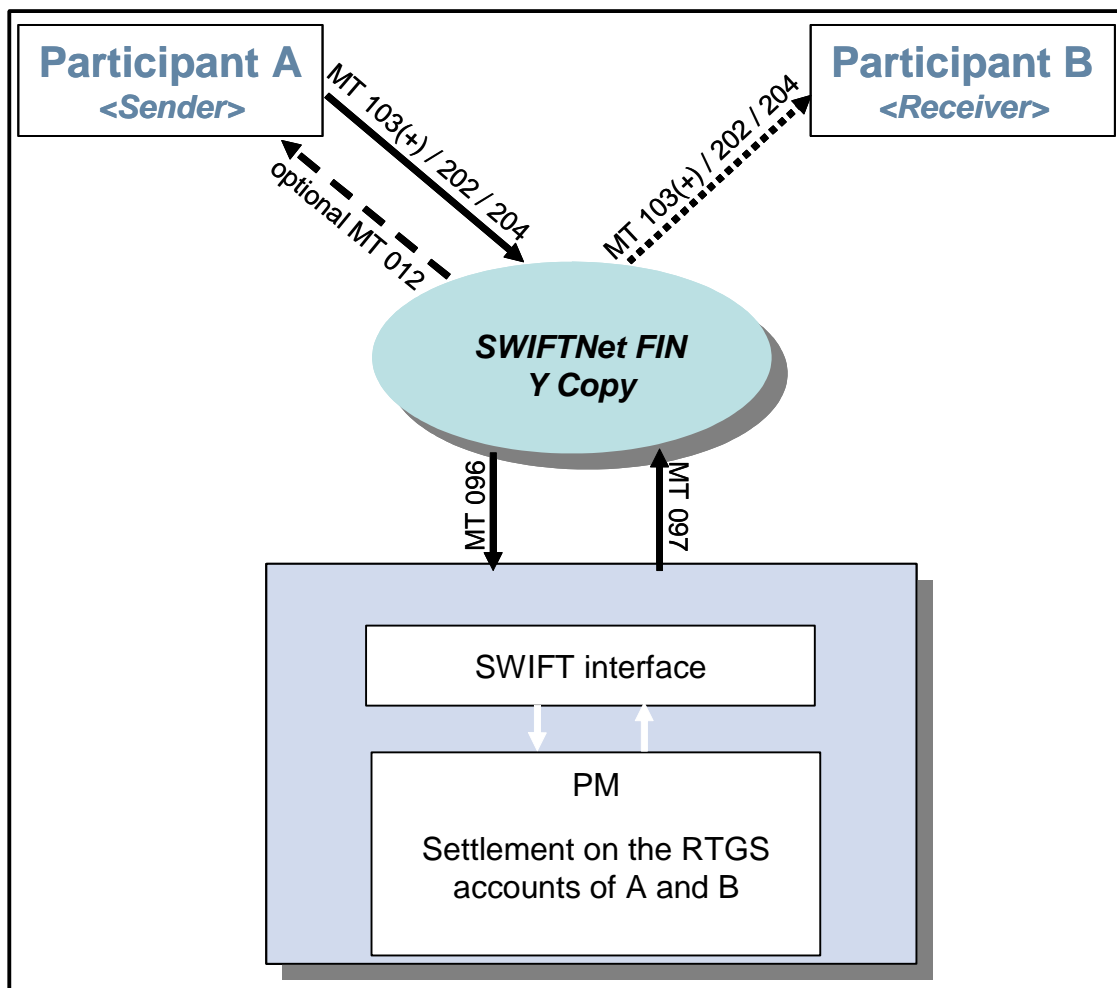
Participant A
<Sender>

Participant B
<Receiver>

MT 103(+) / 202 / 204

optional MT 012

MT 103(+) / 202 / 204

SWIFTNet FIN
Y Copy

MT 096

MT 097

SWIFT interface

PM

Settlement on the RTGS accounts of A and B